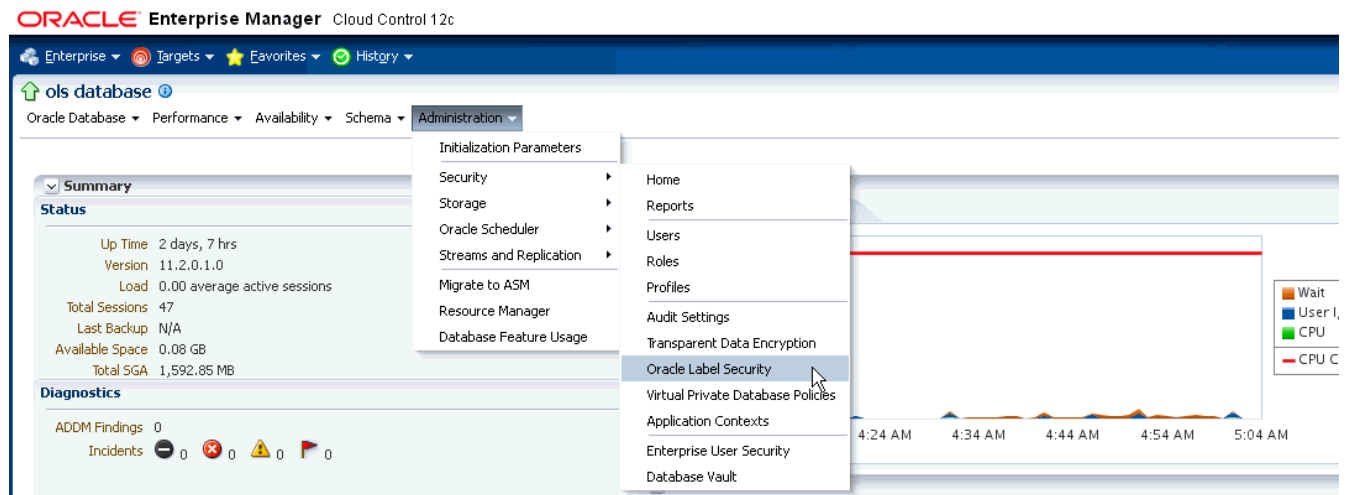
ORACLE Enterprise Manager Cloud Control 12c

Enterprise ▾ Targets ▾ Favorites ▾ History ▾

ols database

Oracle Database ▾ Performance ▾ Availability ▾ Schema ▾ Administration ▾

Initialization Parameters
Security ▸
Storage ▸
Oracle Scheduler ▸
Streams and Replication ▸
Migrate to ASM
Resource Manager
Database Feature Usage

Home
Reports
Users
Roles
Profiles
Audit Settings
Transparent Data Encryption
Oracle Label Security
Virtual Private Database Policies
Application Contexts
Enterprise User Security
Database Vault

Summary
Status

| | |
|---|---|
| Up Time | 2 days, 7 hrs |
| Version | 11.2.0.1.0 |
| Load | 0.00 average active sessions |
| Total Sessions | 47 |
| Last Backup | N/A |
| Available Space | 0.08 GB |
| Total SGA | 1,592.85 MB |

Diagnostics

ADDM Findings 0
Incidents 0 0 0 0

4:24 AM 4:34 AM 4:44 AM 4:54 AM 5:04 AM

Wait
User I,
CPU
CPU C